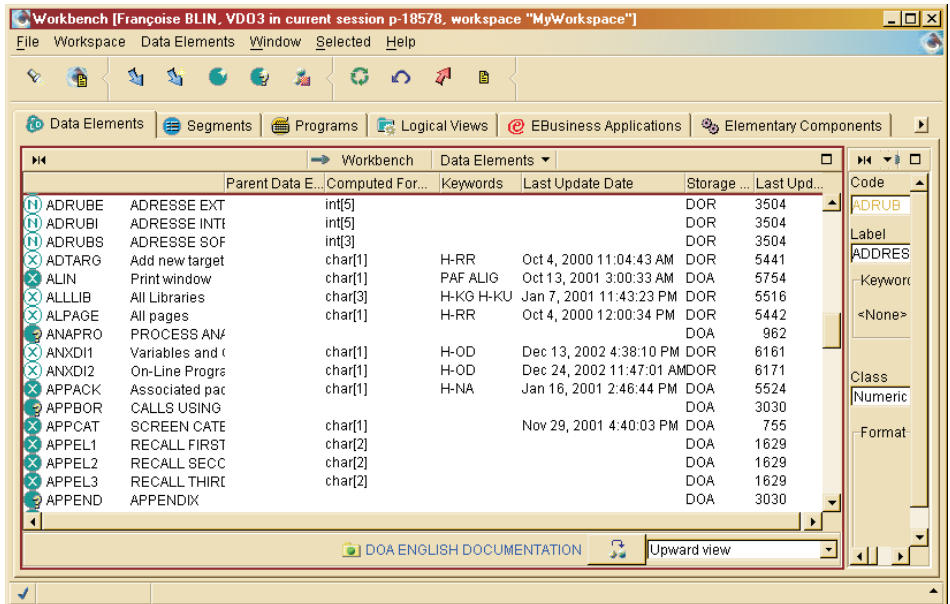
Workbench [Françoise BLIN, VD03 in current session p-18578, workspace "MyWorkspace"]

File Workspace Data Elements Window Selected Help

Data Elements | Segments | Programs | Logical Views | EBusiness Applications | Elementary Components

Workbench | Data Elements

| | | Parent Data E... | Computed For... | Keywords | Last Update Date | Storage ... | Last Upd... |
|---|---|---|---|---|---|---|---|
| ADRUBE | ADRESSE EXT | | int[5] | | | DOR | 3504 |
| ADRUBI | ADRESSE INTI | | int[5] | | | DOR | 3504 |
| ADRUBS | ADRESSE SOI | | int[3] | | | DOR | 3504 |
| ADTARG | Add new target | | char[1] | H-RR | Oct 4, 2000 11:04:43 AM | DOR | 5441 |
| ALIN | Print window | | char[1] | PAF ALIG | Oct 13, 2001 3:00:33 AM | DOA | 5754 |
| ALLLIB | All Libraries | | char[3] | H-KG H-KU | Jan 7, 2001 11:43:23 PM | DOR | 5516 |
| ALPAGE | All pages | | char[1] | H-RR | Oct 4, 2000 12:00:34 PM | DOR | 5442 |
| ANAPRO | PROCESS ANA | | | | | DOA | 962 |
| ANXDI1 | Variables and ( | | char[1] | H-OD | Dec 13, 2002 4:38:10 PM | DOR | 6161 |
| ANXDI2 | On-Line Progra | | char[1] | H-OD | Dec 24, 2002 11:47:01 AM | DOR | 6171 |
| APPACK | Associated pac | | char[1] | H-NA | Jan 16, 2001 2:46:44 PM | DOA | 5524 |
| APPBOR | CALLS USING | | | | | DOA | 3030 |
| APPCAT | SCREEN CATE | | char[1] | | Nov 29, 2001 4:40:03 PM | DOA | 755 |
| APPEL1 | RECALL FIRST | | char[2] | | | DOA | 1629 |
| APPEL2 | RECALL SECC | | char[2] | | | DOA | 1629 |
| APPEL3 | RECALL THIRI | | char[2] | | | DOA | 1629 |
| APPEND | APPENDIX | | | | | DOA | 3030 |

DOA ENGLISH DOCUMENTATION

Upward view

Code
ADRUB
Label
ADDRES
Keyword
<None>
Class
Numeric
Format